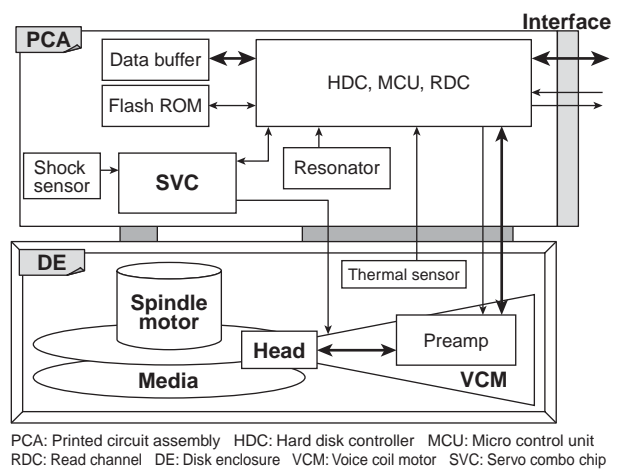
Interface

PCA

Data buffer

Flash ROM

HDC, MCU, RDC

Shock sensor

SVC

Resonator

DE

Thermal sensor

Spindle motor

Head

Preamp

Media

VCM

PCA: Printed circuit assembly HDC: Hard disk controller MCU: Micro control unit RDC: Read channel DE: Disk enclosure VCM: Voice coil motor SVC: Servo combo chip